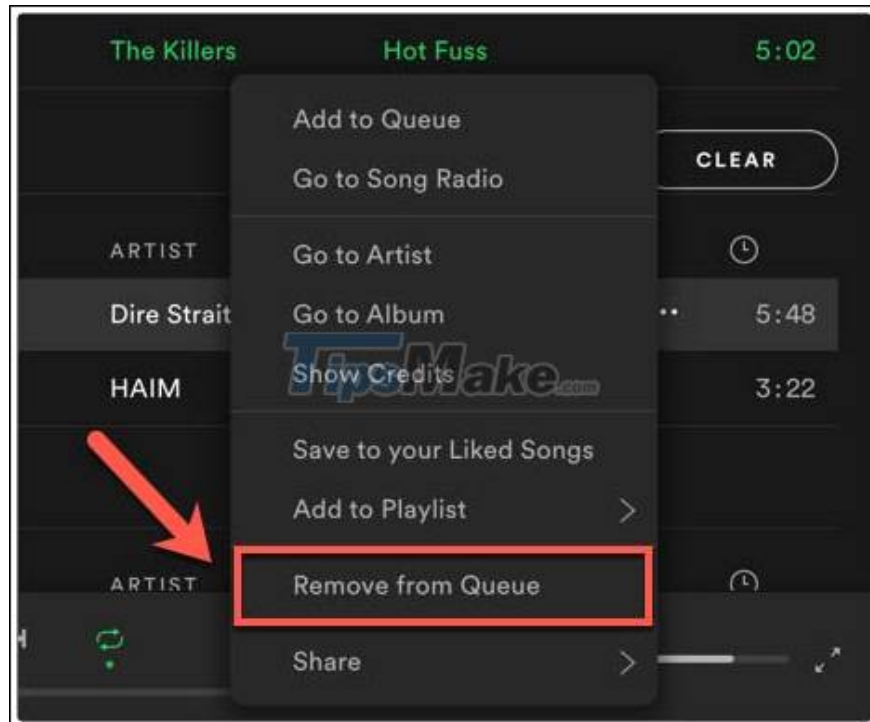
The Killers Hot Fuss 5:02

Add to Queue
Go to Song Radio

CLEAR

ARTIST

Go to Artist
Go to Album
Show Credits

Dire Strait 5:48
HAIM 3:22

TipsMake.com

Save to your Liked Songs
Add to Playlist

ARTIST

Remove from Queue

Share